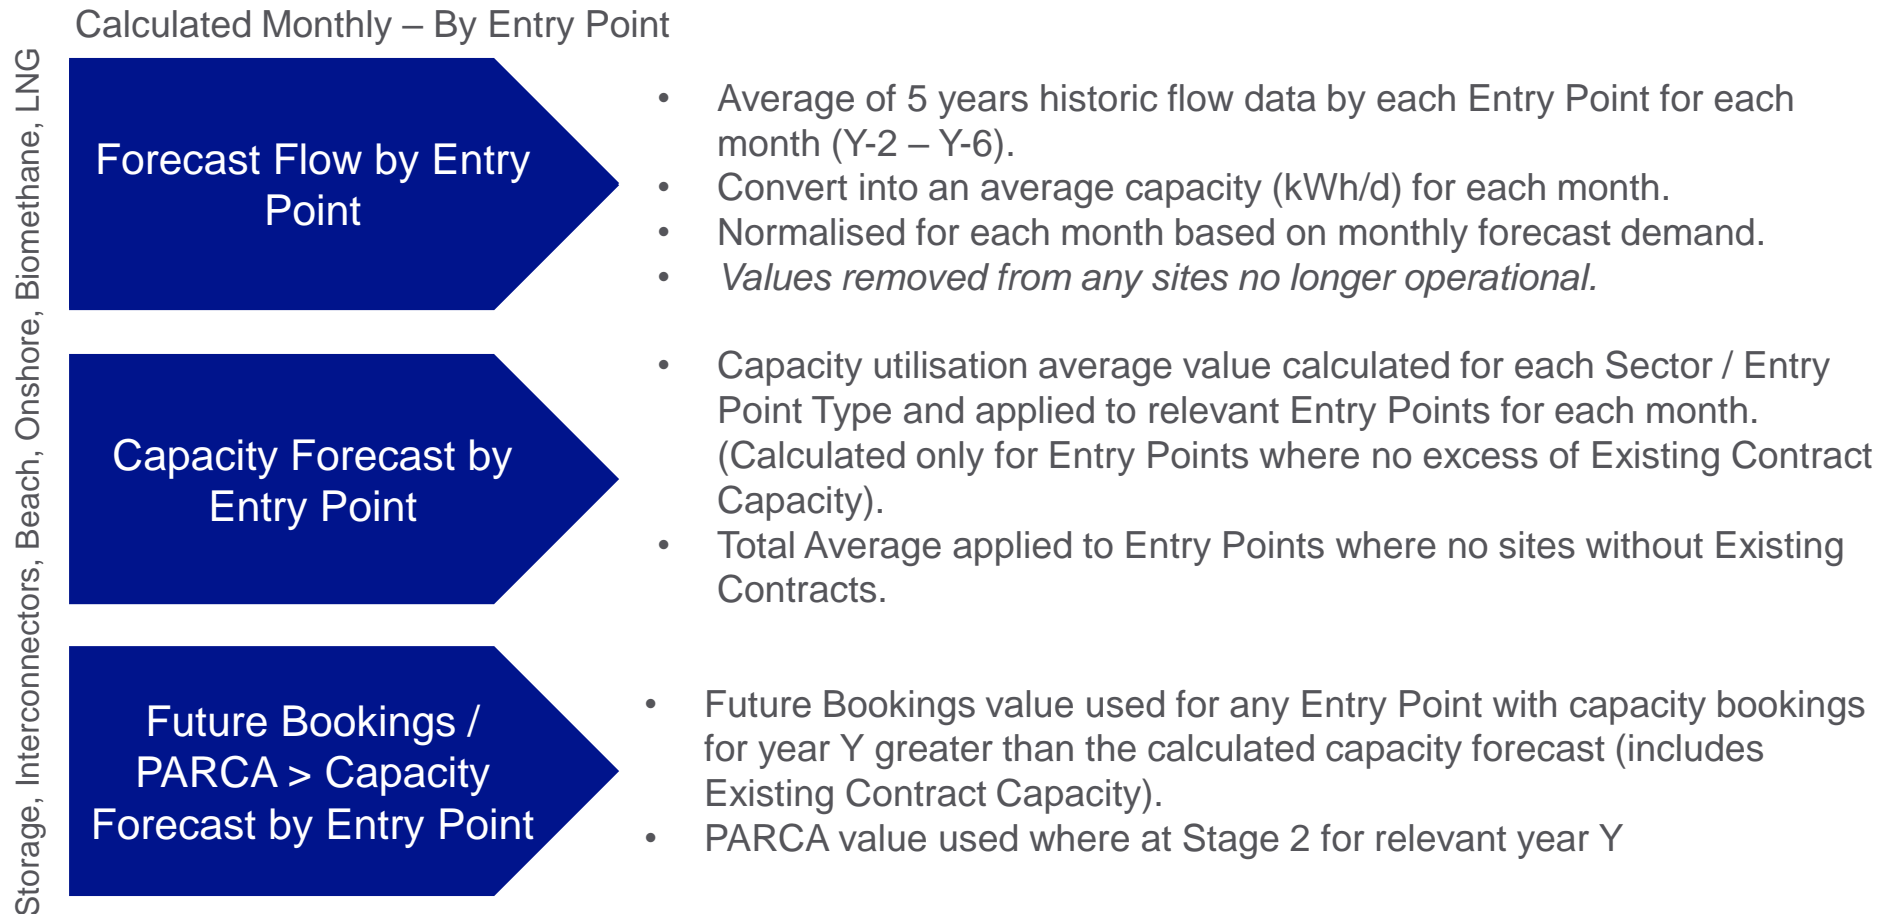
Calculated Monthly – By Entry Point

Storage, Interconnectors, Beach, Onshore, Biomethane, LNG

Forecast Flow by Entry Point

- Average of 5 years historic flow data by each Entry Point for each month (Y-2 – Y-6).
- Convert into an average capacity (kWh/d) for each month.
- Normalised for each month based on monthly forecast demand.
- *Values removed from any sites no longer operational.*

Capacity Forecast by Entry Point

- Capacity utilisation average value calculated for each Sector / Entry Point Type and applied to relevant Entry Points for each month. (Calculated only for Entry Points where no excess of Existing Contract Capacity).
- Total Average applied to Entry Points where no sites without Existing Contracts.

Future Bookings / PARCA > Capacity Forecast by Entry Point

- Future Bookings value used for any Entry Point with capacity bookings for year Y greater than the calculated capacity forecast (includes Existing Contract Capacity).
- PARCA value used where at Stage 2 for relevant year Y